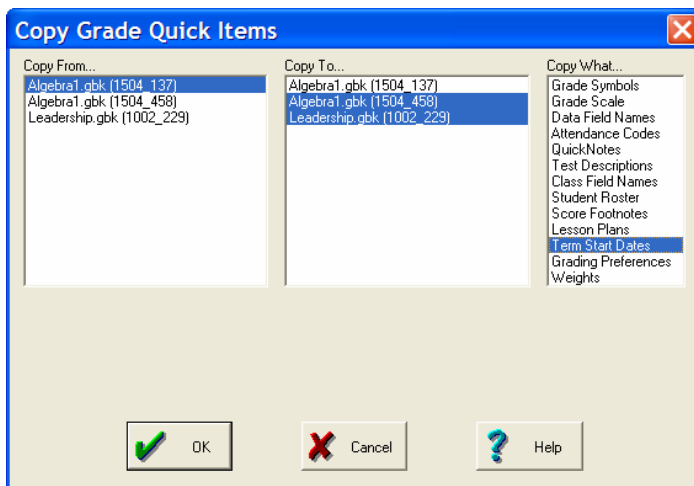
Copy Grade Quick Items

Copy From...
Algebra1.gbk (1504_137)
Algebra1.gbk (1504_458)
Leadership.gbk (1002_229)

Copy To...
Algebra1.gbk (1504_137)
Algebra1.gbk (1504_458)
Leadership.gbk (1002_229)

Copy What...
Grade Symbols
Grade Scale
Data Field Names
Attendance Codes
QuickNotes
Test Descriptions
Class Field Names
Student Roster
Score Footnotes
Lesson Plans
Term Start Dates
Grading Preferences
Weights

OK
Cancel
Help